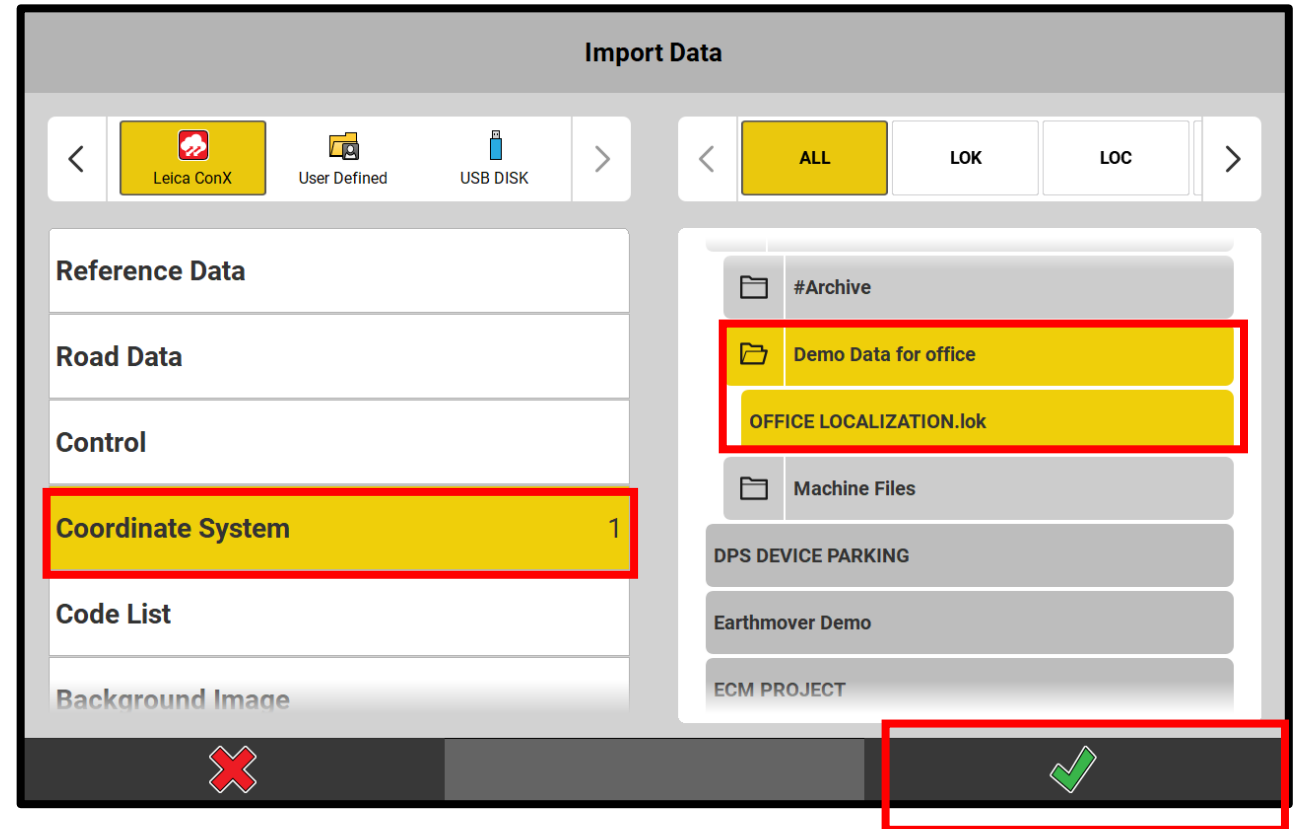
Import Data

Leica ConX
User Defined
USB DISK

ALL
LOK
LOC

Reference Data
Road Data
Control
Coordinate System 1
Code List
Background Image

#Archive
Demo Data for office
OFFICE LOCALIZATION.lok
Machine Files
DPS DEVICE PARKING
Earthmover Demo
ECM PROJECT